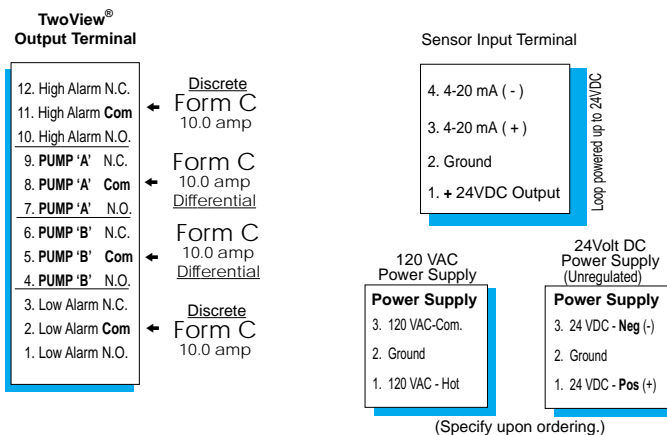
TwoView®
Output Terminal

12. High Alarm N.C.
11. High Alarm Com
10. High Alarm N.O.
9. PUMP 'A' N.C.
8. PUMP 'A' Com
7. PUMP 'A' N.O.
6. PUMP 'B' N.C.
5. PUMP 'B' Com
4. PUMP 'B' N.O.
3. Low Alarm N.C.
2. Low Alarm Com
1. Low Alarm N.O.

Discrete
Form C
10.0 amp

Form C
10.0 amp
Differential

Form C
10.0 amp
Differential

Discrete
Form C
10.0 amp

Sensor Input Terminal

4. 4-20 mA ( - )
3. 4-20 mA ( + )
2. Ground
1. + 24VDC Output

Loop powered up to 24VDC

120 VAC
Power Supply

Power Supply
3. 120 VAC-Com.
2. Ground
1. 120 VAC - Hot

24Volt DC
Power Supply
(Unregulated)

Power Supply
3. 24 VDC - Neg (-)
2. Ground
1. 24 VDC - Pos (+)

(Specify upon ordering.)